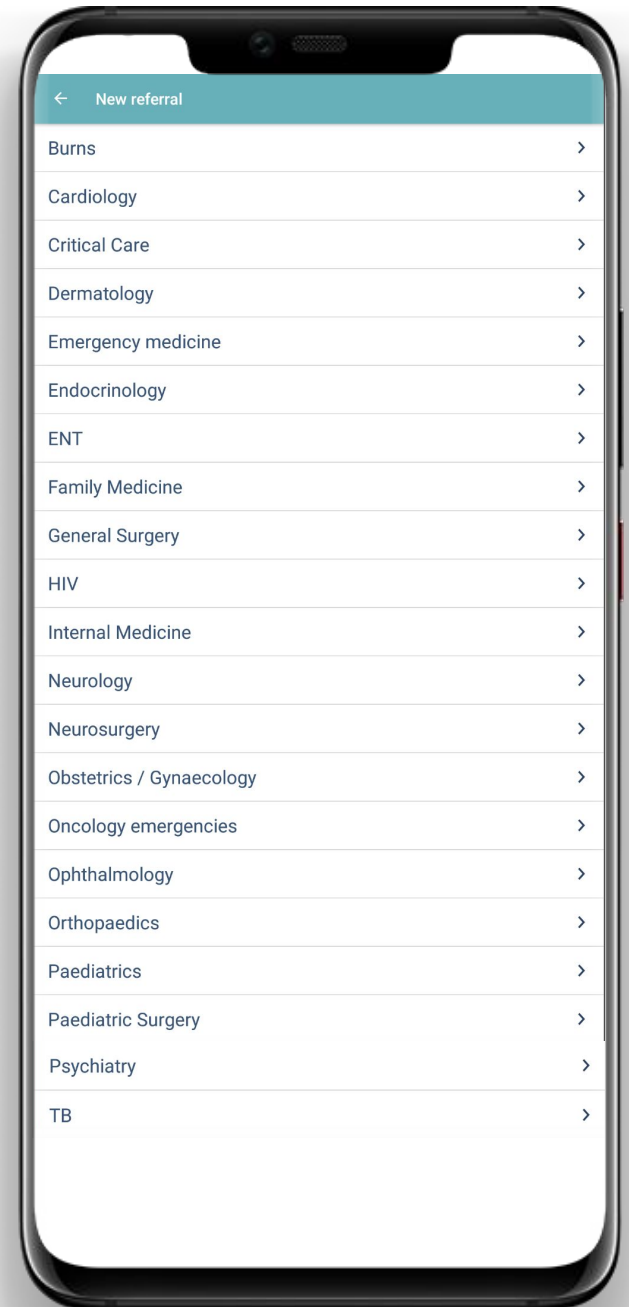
← New referral

Burns >

Cardiology >

Critical Care >

Dermatology >

Emergency medicine >

Endocrinology >

ENT >

Family Medicine >

General Surgery >

HIV >

Internal Medicine >

Neurology >

Neurosurgery >

Obstetrics / Gynaecology >

Oncology emergencies >

Ophthalmology >

Orthopaedics >

Paediatrics >

Paediatric Surgery >

Psychiatry >

TB >